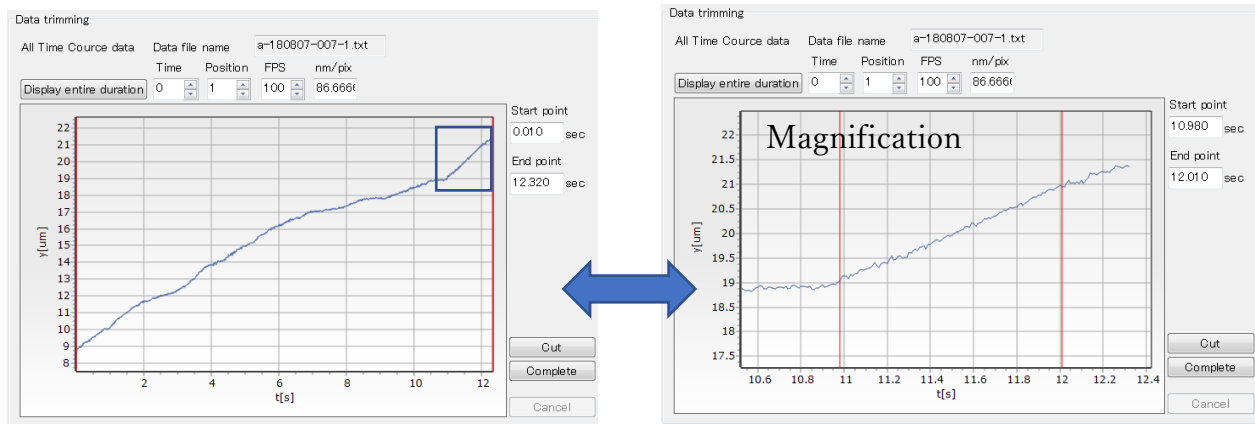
Data trimming

All Time Cource data Data file name a-180807-007-1.txt

Time Position FPS nm/pix

Display entire duration 0 1 100 86.6666

Start point 0.010 sec

End point 12.320 sec

22 21 20 19 18 17 16 15 14 13 12 11 10 9 8

y[um]

2 4 6 8 10 12

t[s]

Cut

Complete

Cancel

Data trimming

All Time Cource data Data file name a-180807-007-1.txt

Time Position FPS nm/pix

Display entire duration 0 1 100 86.6666

Start point 10.980 sec

End point 12.010 sec

Magnification

22 21.5 21 20.5 20 19.5 19 18.5 18 17.5

y[um]

10.6 10.8 11 11.2 11.4 11.6 11.8 12 12.2 12.4

t[s]

Cut

Complete

Cancel